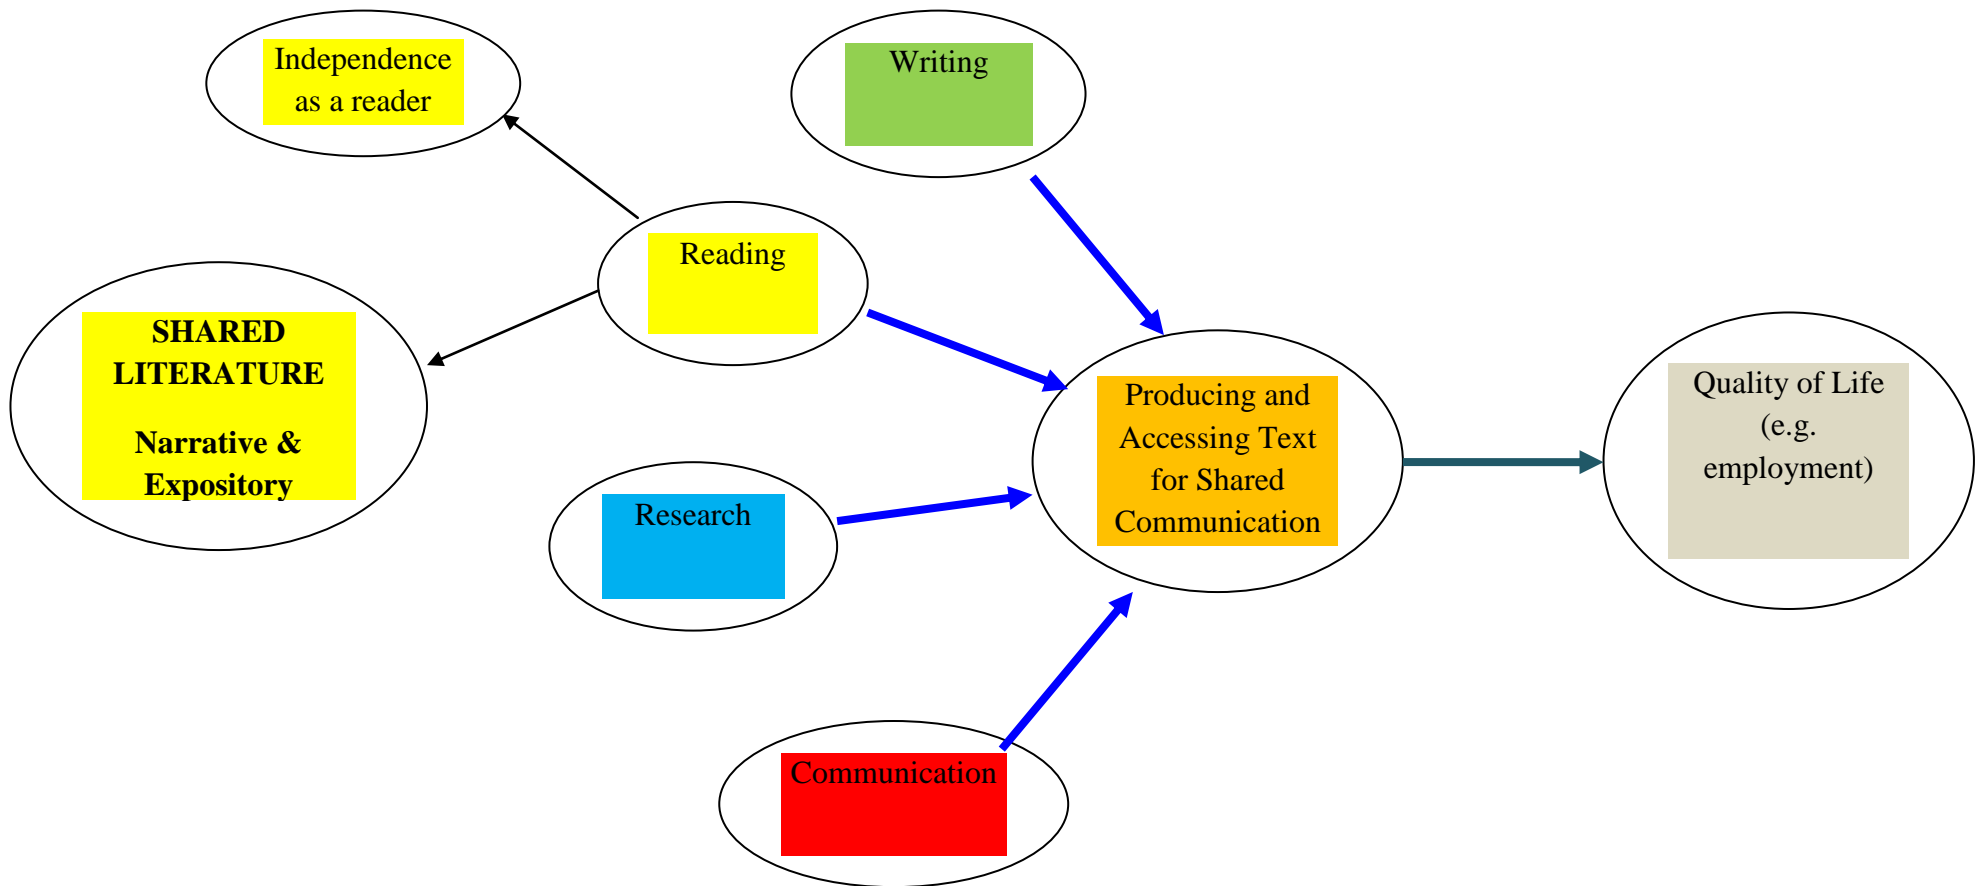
Independence as a reader

Writing

Reading

SHARED LITERATURE

Narrative & Expository

Producing and Accessing Text for Shared Communication

Quality of Life (e.g. employment)

Research

Communication